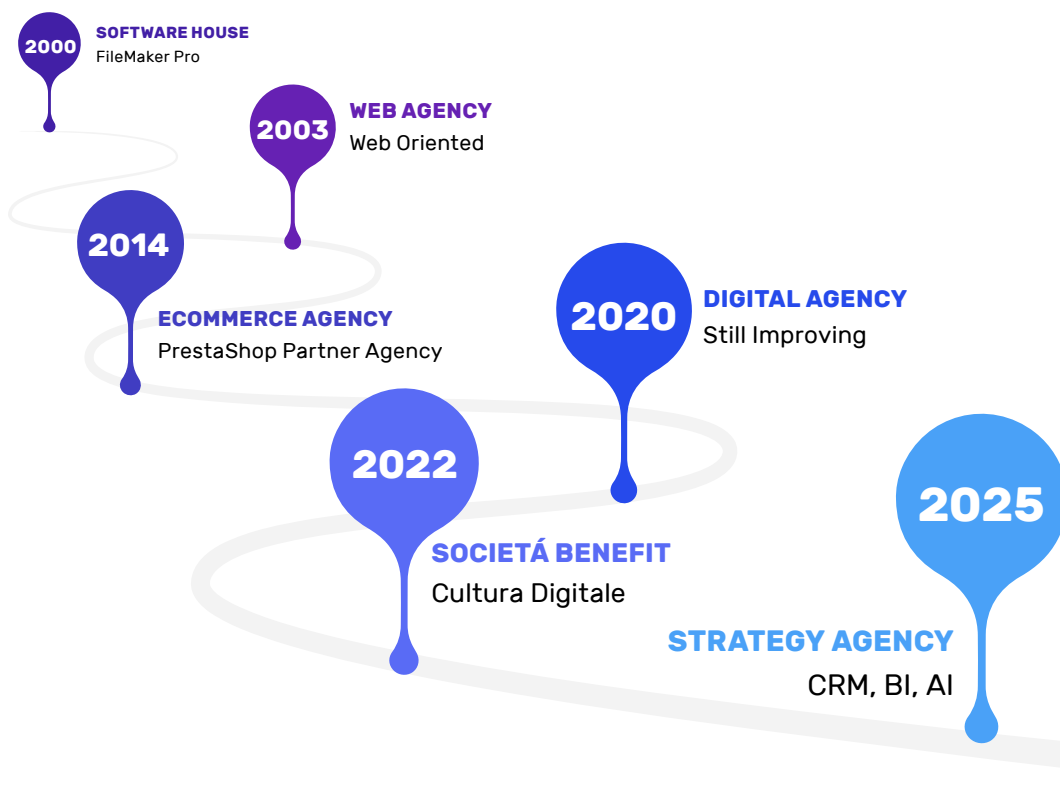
2000
SOFTWARE HOUSE
FileMaker Pro

2003
WEB AGENCY
Web Oriented

2014
ECOMMERCE AGENCY
PrestaShop Partner Agency

2020
DIGITAL AGENCY
Still Improving

2022
SOCIETÁ BENEFIT
Cultura Digitale

2025
STRATEGY AGENCY
CRM, BI, AI